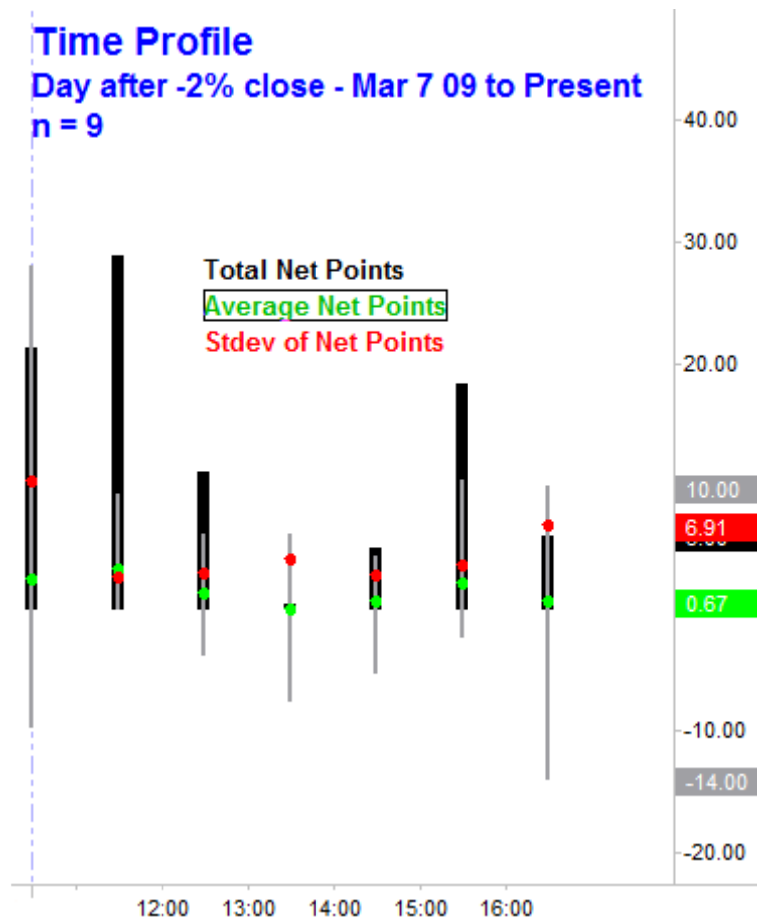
Time Profile
Day after -2% close - Mar 7 09 to Present
n = 9

Total Net Points
Average Net Points
Stdev of Net Points

40.00
30.00
20.00
10.00
6.91
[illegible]
0.67
-10.00
-14.00
-20.00

12:00 13:00 14:00 15:00 16:00